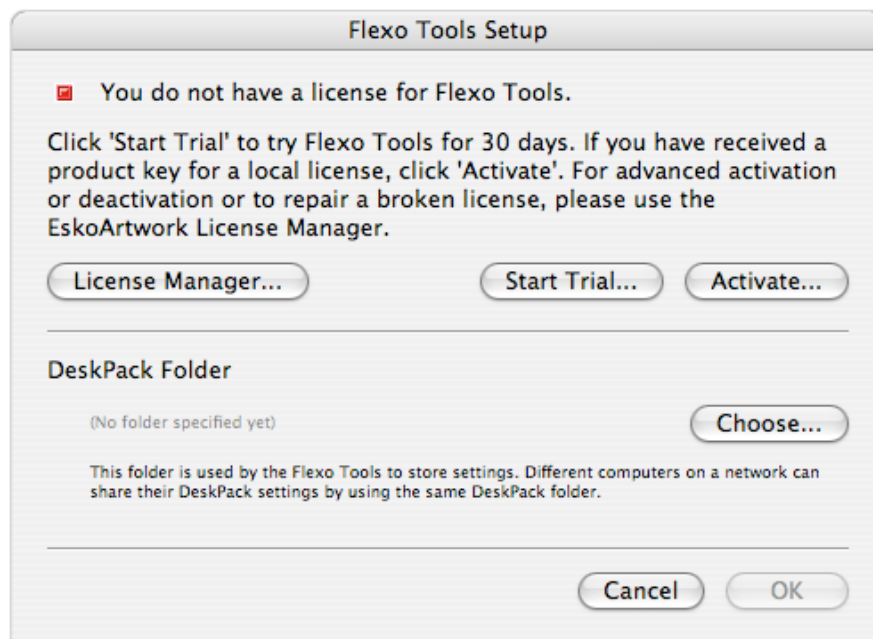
Flexo Tools Setup

You do not have a license for Flexo Tools.

Click 'Start Trial' to try Flexo Tools for 30 days. If you have received a product key for a local license, click 'Activate'. For advanced activation or deactivation or to repair a broken license, please use the EskoArtwork License Manager.

License Manager...

Start Trial...

Activate...

DeskPack Folder

(No folder specified yet)

Choose...

This folder is used by the Flexo Tools to store settings. Different computers on a network can share their DeskPack settings by using the same DeskPack folder.

Cancel

OK